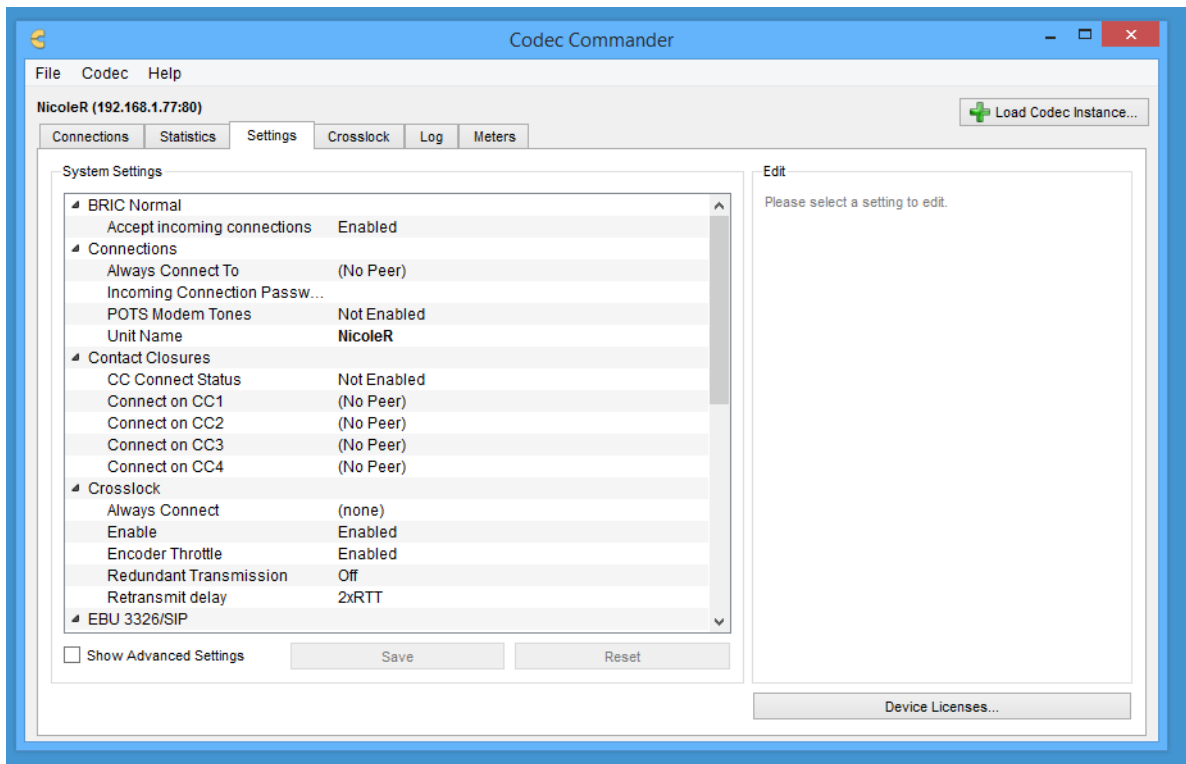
Codec Commander

File Codec Help

NicoleR (192.168.1.77:80)

Load Codec Instance...

Connections | Statistics | Settings | Crosslock | Log | Meters

System Settings

| | |
|---|---|
| BRIC Normal | |
| Accept incoming connections | Enabled |
| Connections | |
| Always Connect To | (No Peer) |
| Incoming Connection Passw... | |
| POTS Modem Tones | Not Enabled |
| Unit Name | **NicoleR** |
| Contact Closures | |
| CC Connect Status | Not Enabled |
| Connect on CC1 | (No Peer) |
| Connect on CC2 | (No Peer) |
| Connect on CC3 | (No Peer) |
| Connect on CC4 | (No Peer) |
| Crosslock | |
| Always Connect | (none) |
| Enable | Enabled |
| Encoder Throttle | Enabled |
| Redundant Transmission | Off |
| Retransmit delay | 2xRTT |
| EBU 3326/SIP | |

Show Advanced Settings

Save

Reset

Edit

Please select a setting to edit.

Device Licenses...